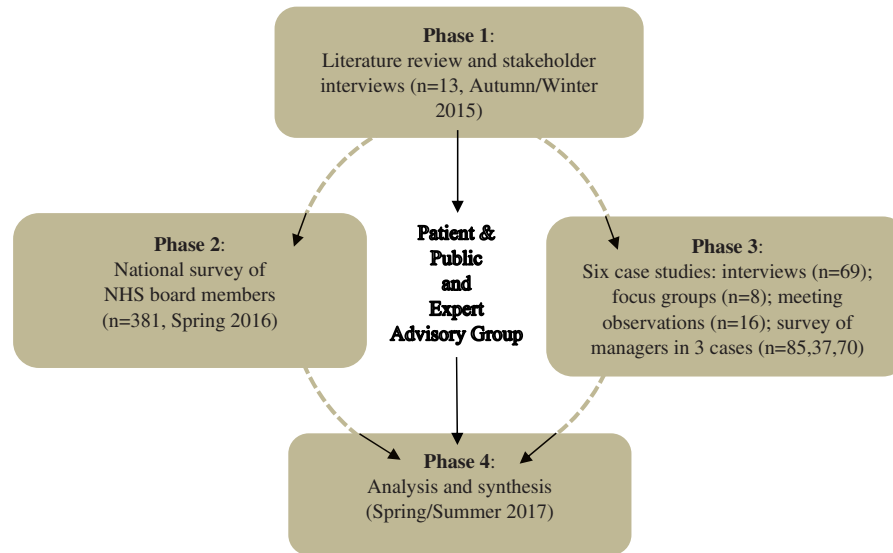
Phase 1:
Literature review and stakeholder interviews (n=13, Autumn/Winter 2015)

Phase 2:
National survey of NHS board members (n=381, Spring 2016)

Patient & Public and Expert Advisory Group

Phase 3:
Six case studies: interviews (n=69); focus groups (n=8); meeting observations (n=16); survey of managers in 3 cases (n=85,37,70)

Phase 4:
Analysis and synthesis (Spring/Summer 2017)